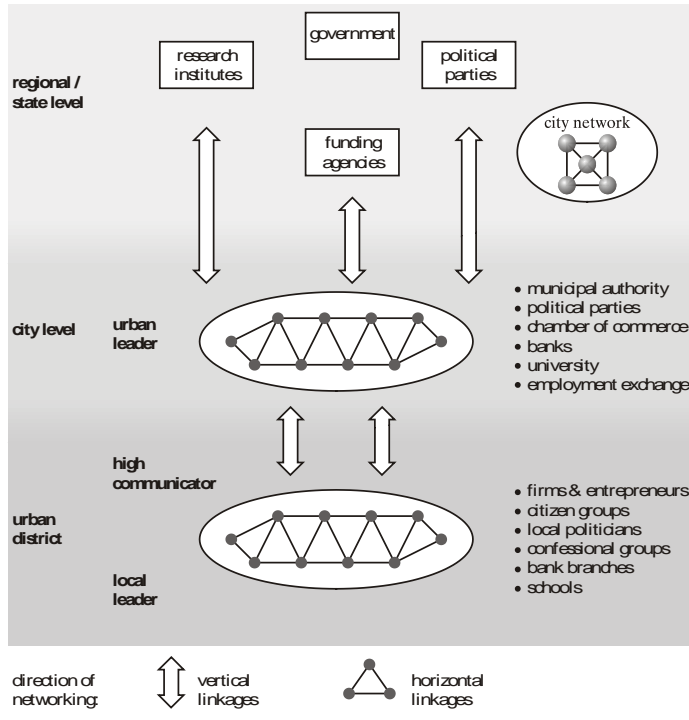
government

research institutes

political parties

regional / state level

funding agencies

city network

city level

urban leader

• municipal authority
• political parties
• chamber of commerce
• banks
• university
• employment exchange

high communicator

urban district

local leader

• firms & entrepreneurs
• citizen groups
• local politicians
• confessional groups
• bank branches
• schools

direction of networking:

vertical linkages

horizontal linkages